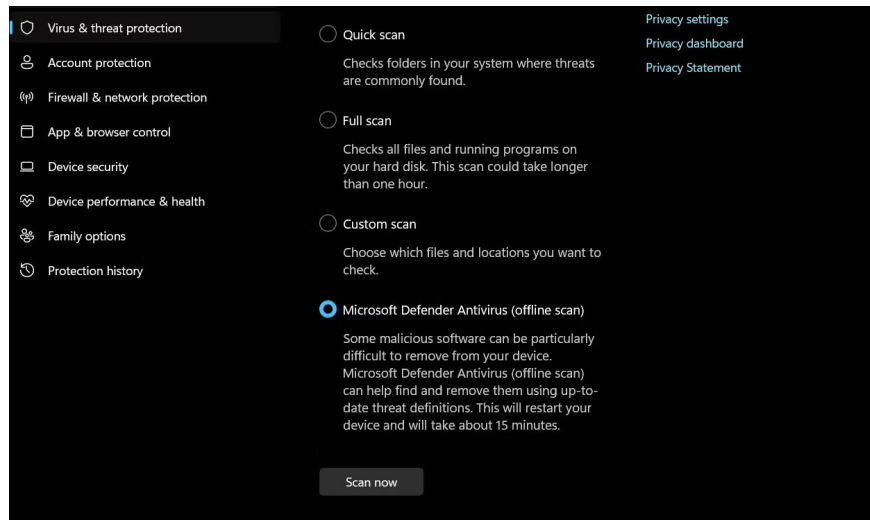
Virus & threat protection
Account protection
Firewall & network protection
App & browser control
Device security
Device performance & health
Family options
Protection history

Quick scan
Checks folders in your system where threats are commonly found.

Full scan
Checks all files and running programs on your hard disk. This scan could take longer than one hour.

Custom scan
Choose which files and locations you want to check.

Microsoft Defender Antivirus (offline scan)
Some malicious software can be particularly difficult to remove from your device. Microsoft Defender Antivirus (offline scan) can help find and remove them using up-to-date threat definitions. This will restart your device and will take about 15 minutes.

Scan now

Privacy settings
Privacy dashboard
Privacy Statement